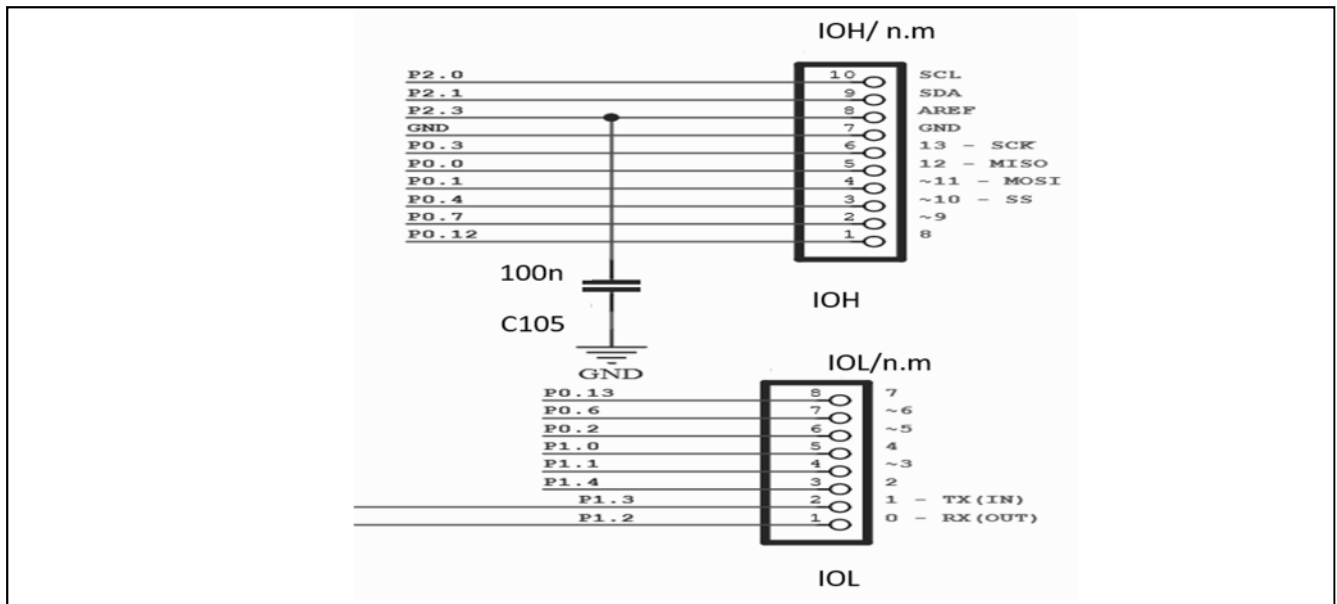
IOH/ n.m

P2.0 10 SCL
P2.1 9 SDA
P2.3 8 AREF
GND 7 GND
P0.3 6 13 – SCK
P0.0 5 12 – MISO
P0.1 4 ~11 – MOSI
P0.4 3 ~10 – SS
P0.7 2 ~9
P0.12 1 8

100n

C105

GND

IOH

IOL/n.m

P0.13 8 7
P0.6 7 ~6
P0.2 6 ~5
P1.0 5 4
P1.1 4 ~3
P1.4 3 2
P1.3 2 1 – TX(IN)
P1.2 1 0 – RX(OUT)

IOL